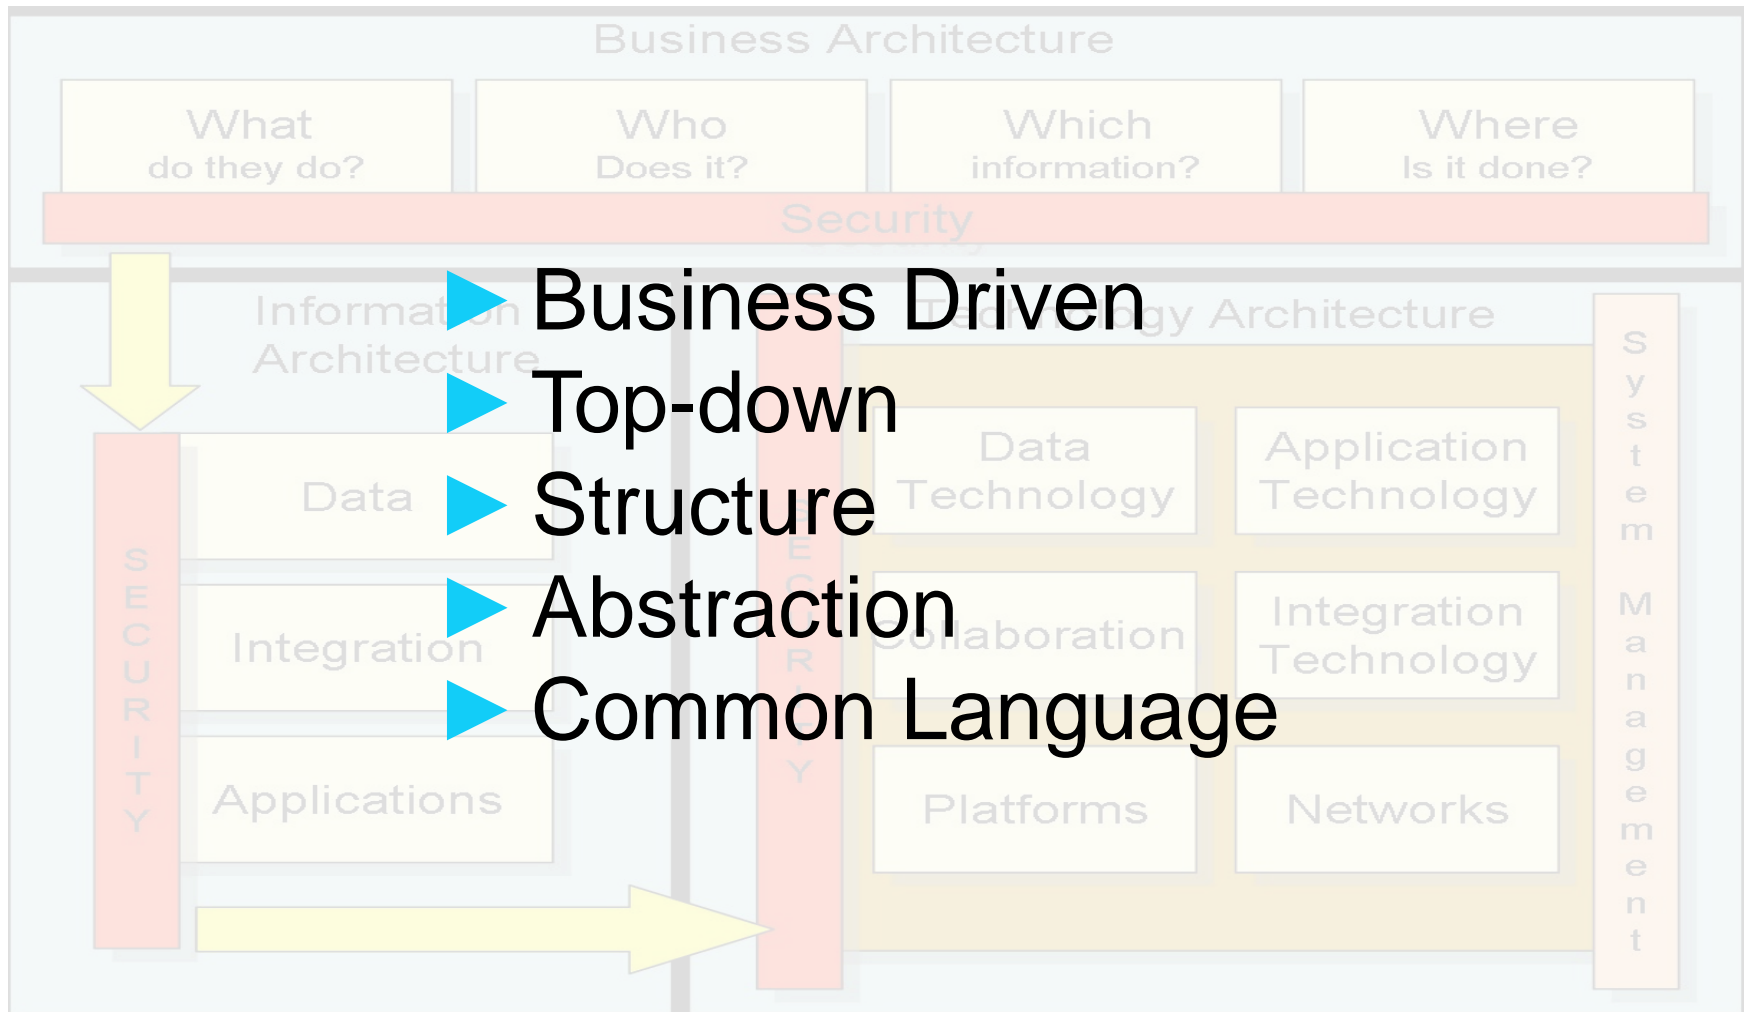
Business Architecture

What do they do?

Who Does it?

Which information?

Where Is it done?

Security

Information Architecture

Technology Architecture

Data

Integration

Applications

SECURITY

Data Technology

Application Technology

Collaboration

Integration Technology

Platforms

Networks

System Management

▶ Business Driven
▶ Top-down
▶ Structure
▶ Abstraction
▶ Common Language